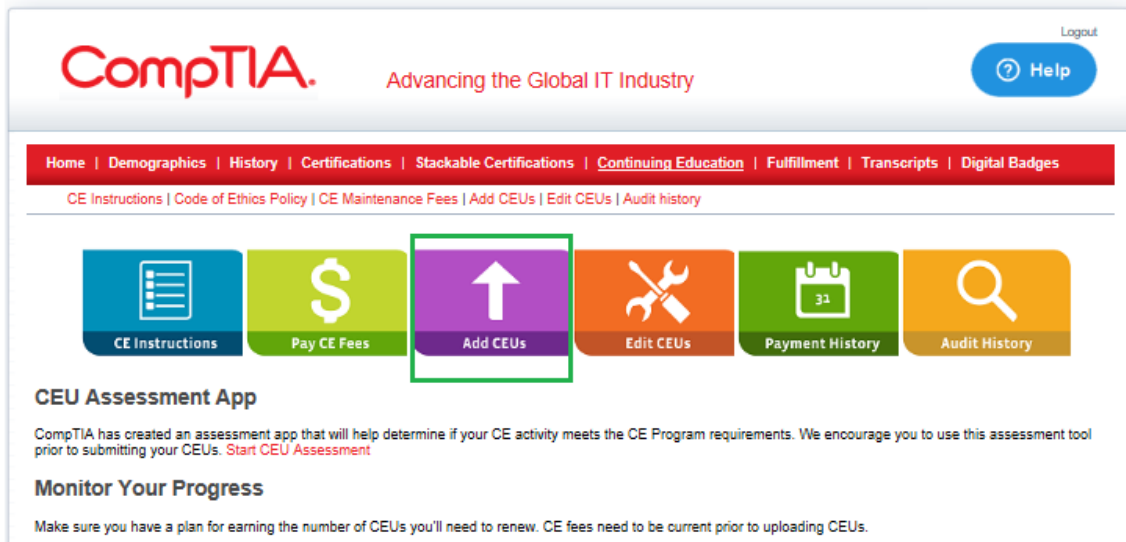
Logout

CompTIA. Advancing the Global IT Industry

Help

Home | Demographics | History | Certifications | Stackable Certifications | Continuing Education | Fulfillment | Transcripts | Digital Badges

CE Instructions | Code of Ethics Policy | CE Maintenance Fees | Add CEUs | Edit CEUs | Audit history

CE Instructions

Pay CE Fees

Add CEUs

Edit CEUs

31

Payment History

Audit History

CEU Assessment App

CompTIA has created an assessment app that will help determine if your CE activity meets the CE Program requirements. We encourage you to use this assessment tool prior to submitting your CEUs. Start CEU Assessment

Monitor Your Progress

Make sure you have a plan for earning the number of CEUs you'll need to renew. CE fees need to be current prior to uploading CEUs.